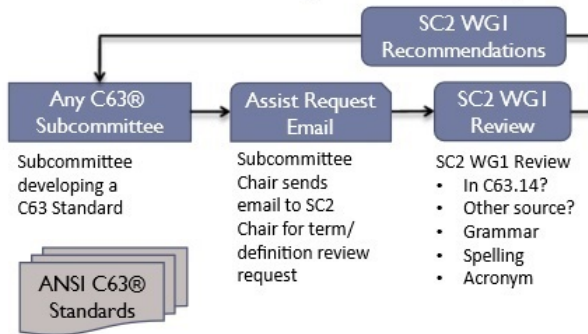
SC2 WG1 Recommendations

Any C63® Subcommittee

Subcommittee developing a C63 Standard

ANSI C63® Standards

Assist Request Email

Subcommittee Chair sends email to SC2 Chair for term/ definition review request

SC2 WG1 Review

SC2 WG1 Review
• In C63.14?
• Other source?
• Grammar
• Spelling
• Acronym